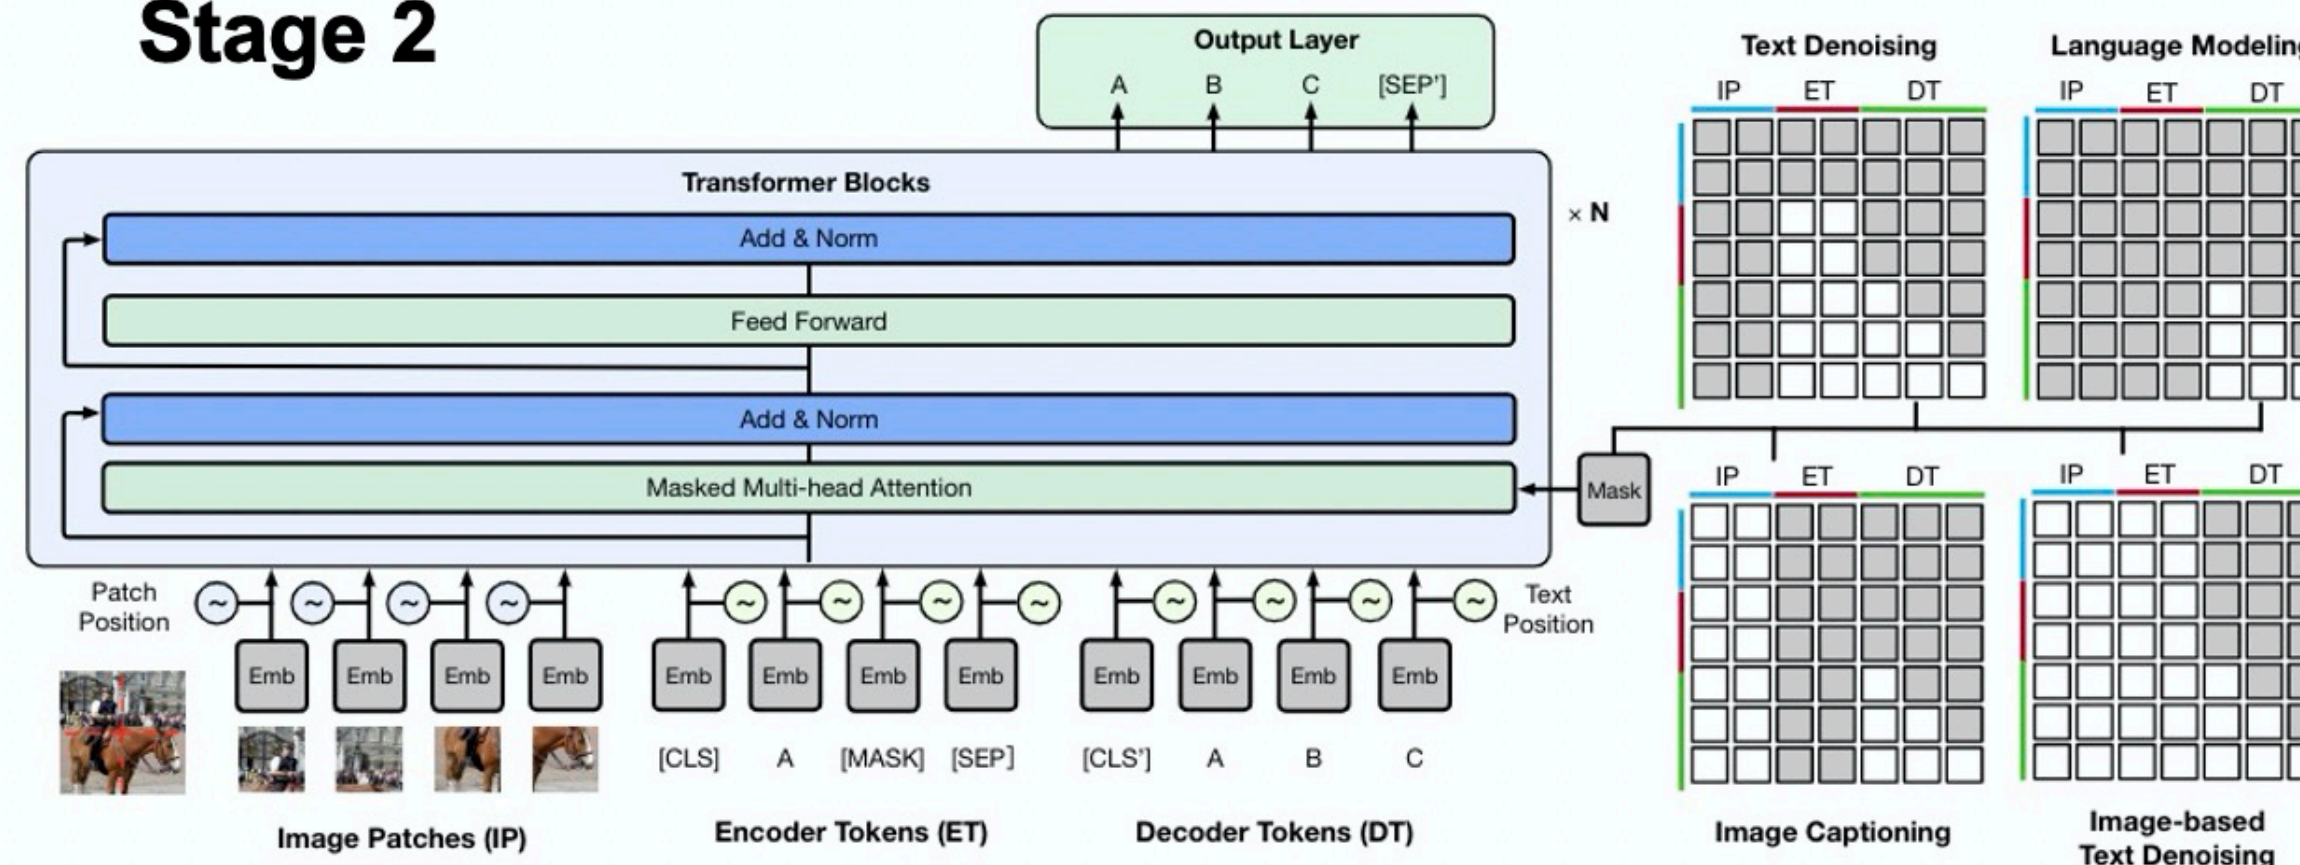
Stage 2

Output Layer
A B C [SEP']

Transformer Blocks
× N
Add & Norm
Feed Forward
Add & Norm
Masked Multi-head Attention

Mask

Patch Position
Text Position

Emb Emb Emb Emb Emb Emb Emb Emb Emb Emb Emb Emb

[CLS] A [MASK] [SEP] [CLS'] A B C

Image Patches (IP)
Encoder Tokens (ET)
Decoder Tokens (DT)

Text Denoising
IP ET DT

Language Modeling
IP ET DT

IP ET DT
Image Captioning

IP ET DT
Image-based Text Denoising